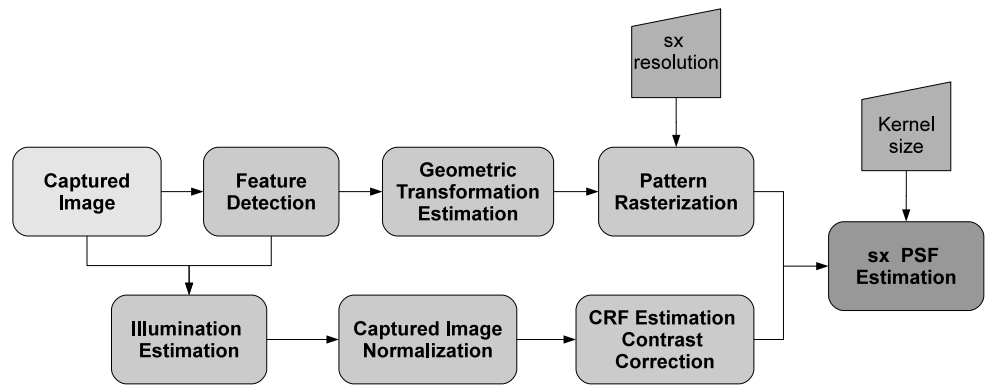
sx resolution

Kernel size

Captured Image

Feature Detection

Geometric Transformation Estimation

Pattern Rasterization

sx PSF Estimation

Illumination Estimation

Captured Image Normalization

CRF Estimation Contrast Correction